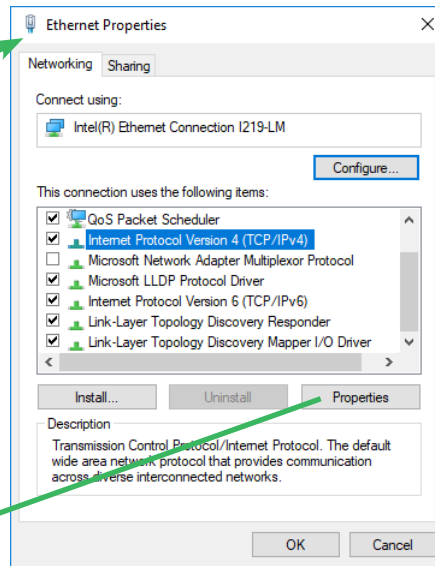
Ethernet Properties

Networking Sharing

Connect using:

Intel(R) Ethemet Connection I219-LM

Configure...

This connection uses the following items:

QoS Packet Scheduler
Internet Protocol Version 4 (TCP/IPv4)
Microsoft Network Adapter Multiplexor Protocol
Microsoft LLDP Protocol Driver
Internet Protocol Version 6 (TCP/IPv6)
Link-Layer Topology Discovery Responder
Link-Layer Topology Discovery Mapper I/O Driver

Install... Uninstall Properties

Description

Transmission Control Protocol/Internet Protocol. The default wide area network protocol that provides communication across diverse interconnected networks.

OK Cancel